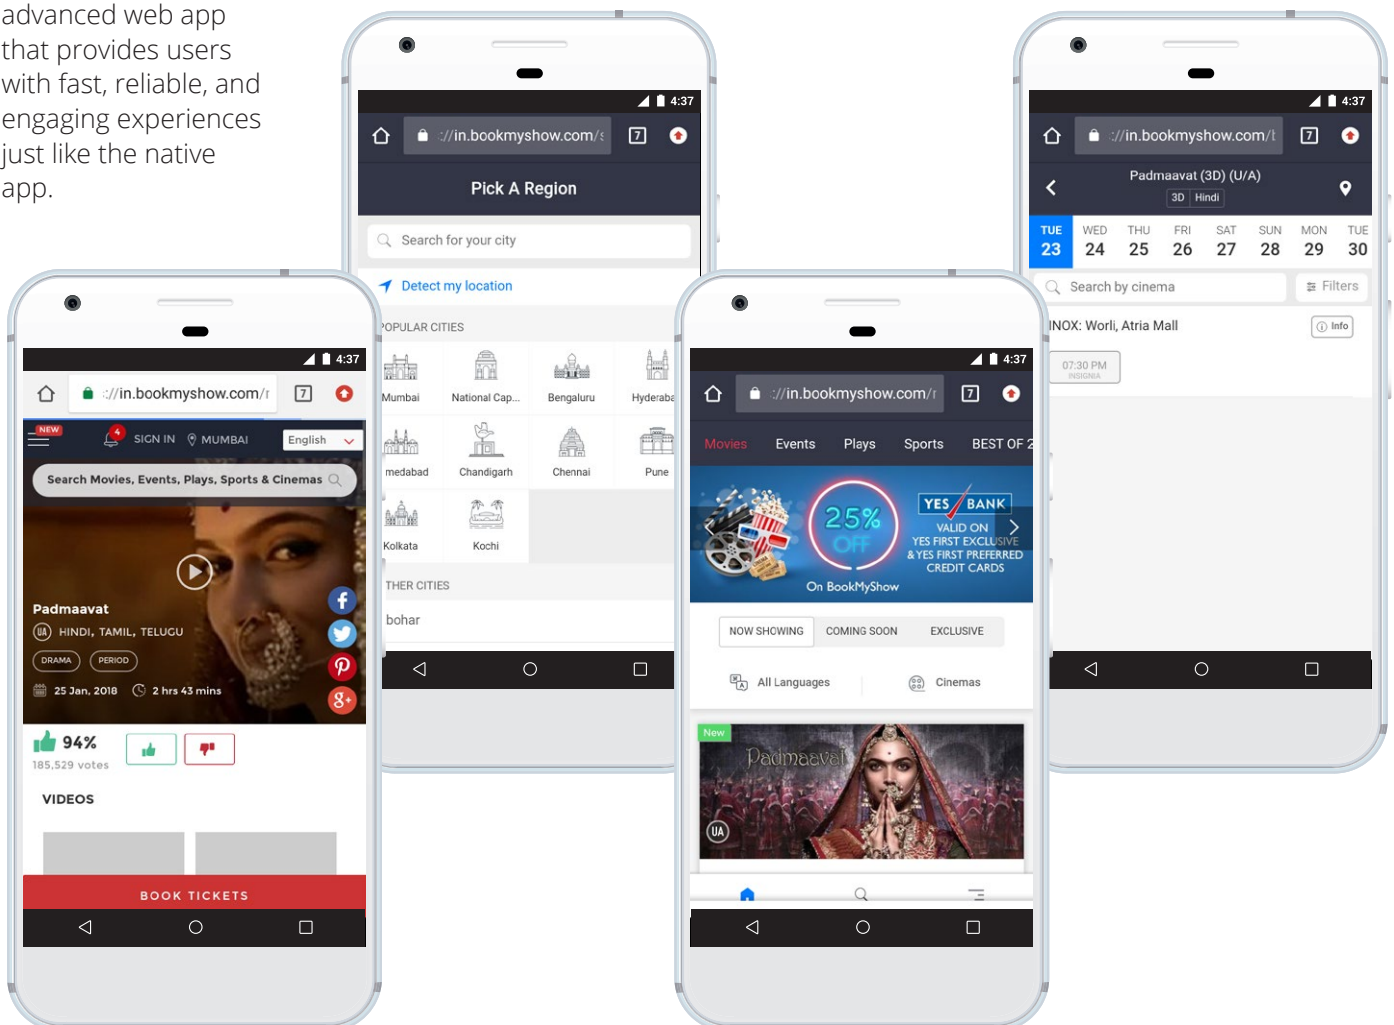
advanced web app that provides users with fast, reliable, and engaging experiences just like the native app.

4:37
://in.bookmyshow.com/
7
Pick A Region
Search for your city
Detect my location
POPULAR CITIES
Mumbai
National Cap...
Bengaluru
Hyderaba
medabad
Chandigarh
Chennai
Pune
Kolkata
Kochi
THER CITIES
bohar

4:37
://in.bookmyshow.com/
7
Padmaavat (3D) (U/A)
3D Hindi
TUE 23
WED 24
THU 25
FRI 26
SAT 27
SUN 28
MON 29
TUE 30
Search by cinema
Filters
INOX: Worli, Atria Mall
Info
07:30 PM
INSIGNIA

4:37
://in.bookmyshow.com/
7
NEW
4
SIGN IN
MUMBAI
English
Search Movies, Events, Plays, Sports & Cinemas
Padmaavat
UA HINDI, TAMIL, TELUGU
DRAMA
PERIOD
25 Jan, 2018
2 hrs 43 mins
94%
185,529 votes
VIDEOS
BOOK TICKETS

4:37
://in.bookmyshow.com/
7
Movies
Events
Plays
Sports
BEST OF 2
25% OFF
On BookMyShow
YES BANK
VALID ON
YES FIRST EXCLUSIVE
& YES FIRST PREFERRED
CREDIT CARDS
NOW SHOWING
COMING SOON
EXCLUSIVE
All Languages
Cinemas
New
Padmaavat
UA